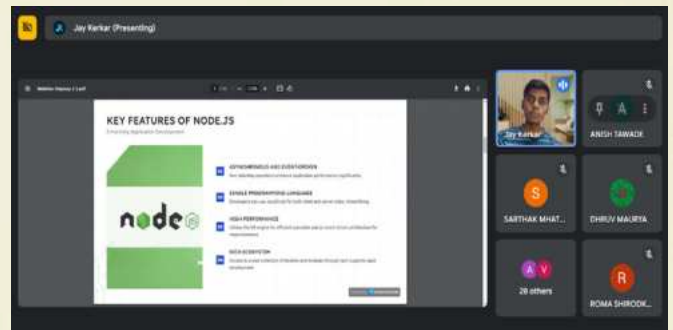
Jay Karkar (Presenting)

KEY FEATURES OF NODE.JS

Enhancing Application Development

ASYNCHRONOUS AND EVENT-DRIVEN

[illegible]

SINGLE PROGRAMMING LANGUAGE

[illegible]

HIGH PERFORMANCE

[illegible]

RICH ECOSYSTEM

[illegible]

node

Jay Karkar

ANISH TAWADE

SARTHAK MHAT...

DHRUV MAURYA

28 others

ROMA SHIRODK...